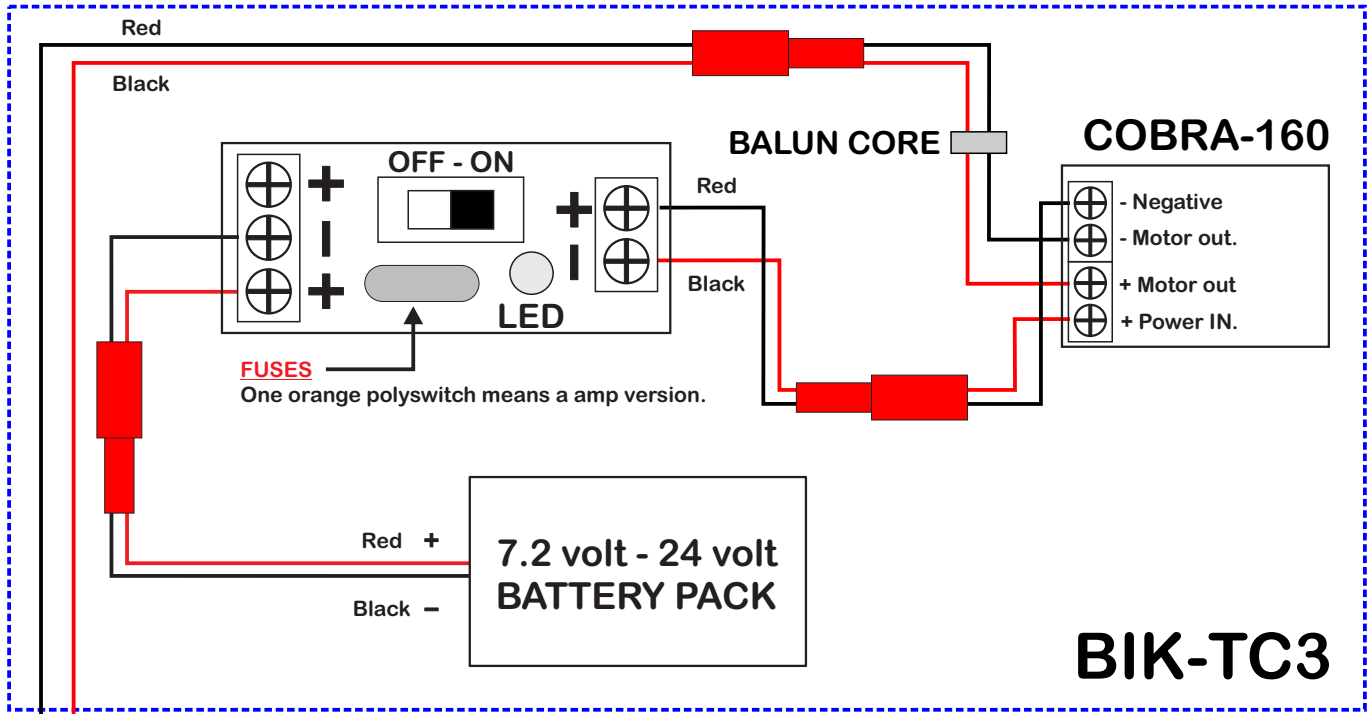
Red

Black

BALUN CORE

COBRA-160

OFF - ON

+

-

+

+

-

Red

- Negative

- Motor out.

+ Motor out

+ Power IN.

Black

LED

FUSES
One orange polyswitch means a amp version.

Red +

7.2 volt - 24 volt
BATTERY PACK

Black -

BIK-TC3